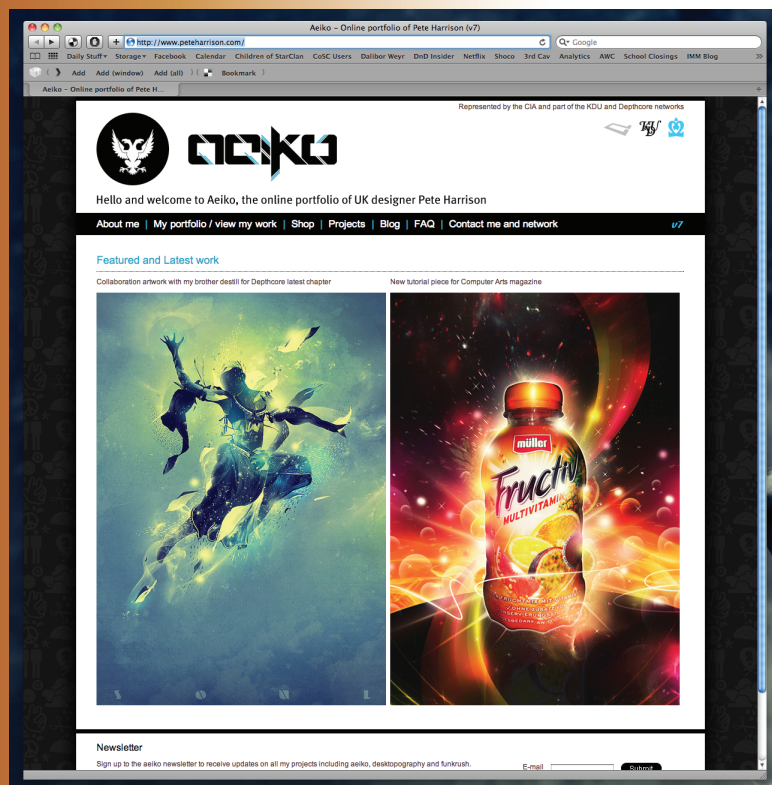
Aeiko – Online portfolio of Pete Harrison (v7)

http://www.peteharrison.com/

Google

Daily Stuff▾ Storage▾ Facebook Calendar Children of StarClan CoSC Users Dalibor Weyr DnD Insider Netflix Shoco 3rd Cav Analytics AWC School Closings IMM Blog

Add Add (window) Add (all) Bookmark

Aeiko – Online portfolio of Pete H...

Represented by the CIA and part of the KDU and Depthcore networks

aeiko

Hello and welcome to Aeiko, the online portfolio of UK designer Pete Harrison

About me | My portfolio / view my work | Shop | Projects | Blog | FAQ | Contact me and network v7

Featured and Latest work

Collaboration artwork with my brother destill for Depthcore latest chapter

New tutorial piece for Computer Arts magazine

müller

Fructiv

MULTIVITAMIN

Newsletter

Sign up to the aeiko newsletter to receive updates on all my projects including aeiko, desktopography and funkrush.

E-mail

Submit